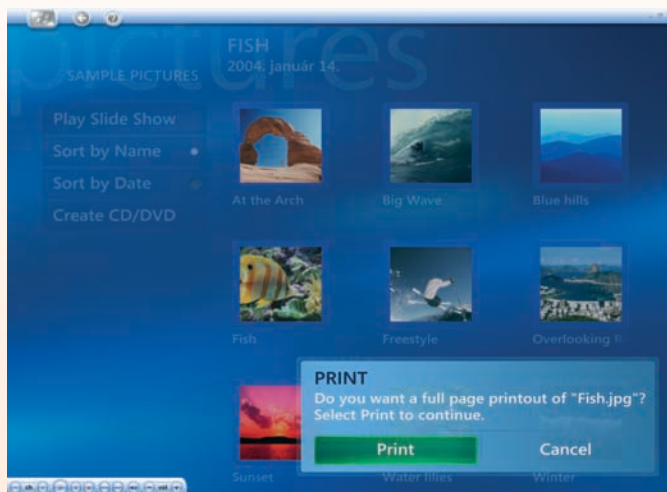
pictures

SAMPLE PICTURES

FISH
2004. január 14.

Play Slide Show
Sort by Name
Sort by Date
Create CD/DVD

At the Arch
Big Wave
Blue hills
Fish
Freestyle
Overlooking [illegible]
Sunset
Water lilies
Winter

PRINT
Do you want a full page printout of "Fish.jpg"?
Select Print to continue.

Print
Cancel